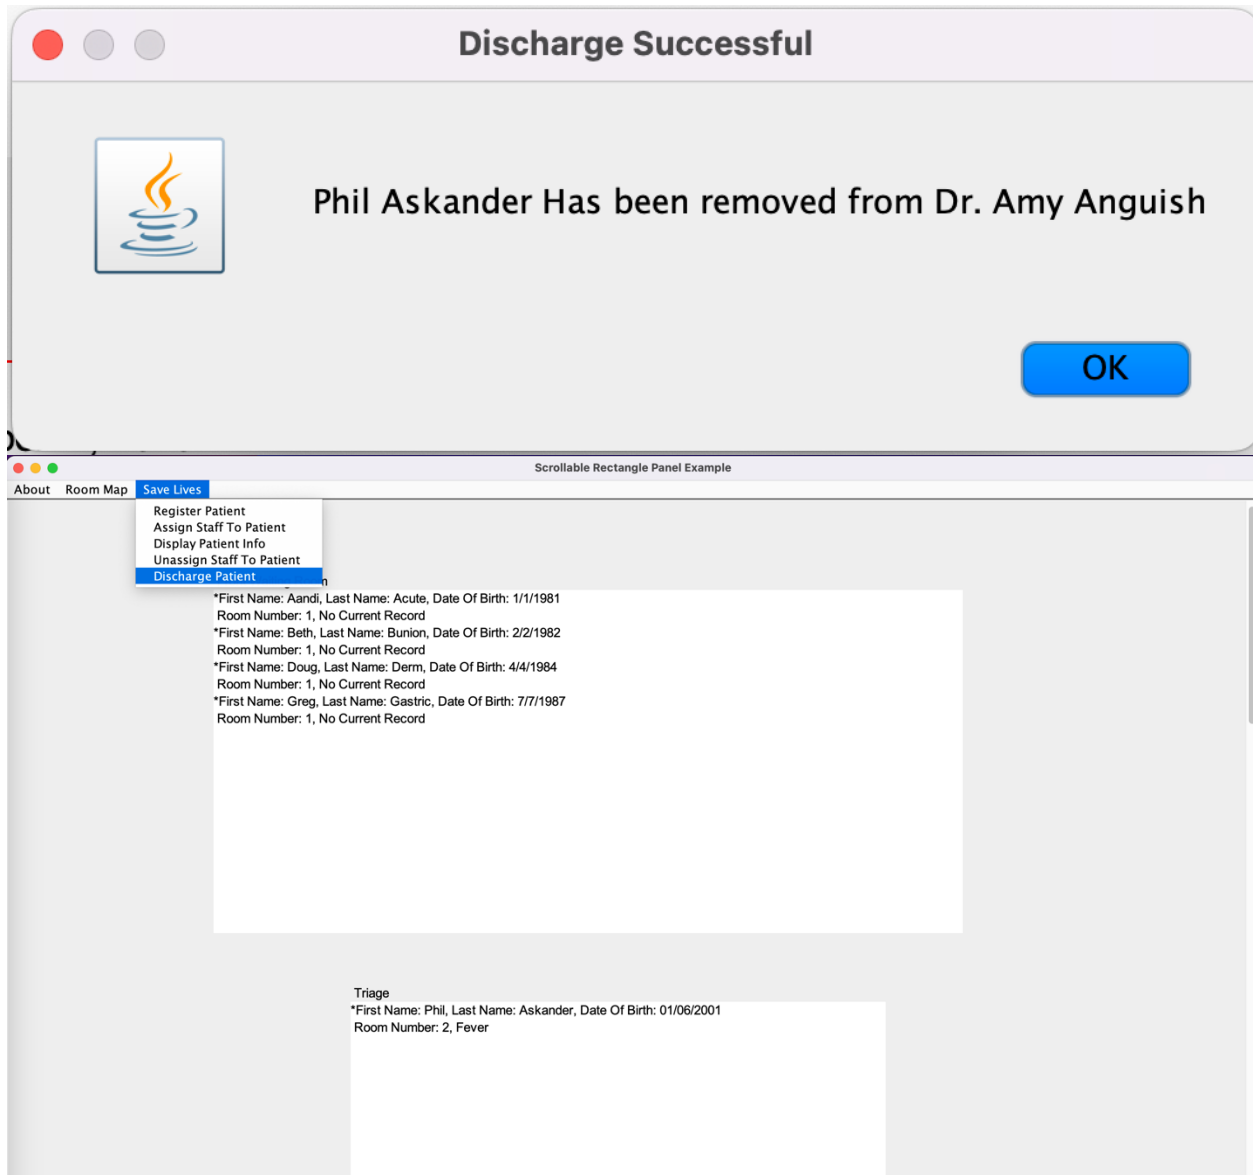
Discharge Successful

Phil Askander Has been removed from Dr. Amy Anguish

OK

Scrollable Rectangle Panel Example

About Room Map Save Lives

Register Patient
Assign Staff To Patient
Display Patient Info
Unassign Staff To Patient
Discharge Patient

*First Name: Aandi, Last Name: Acute, Date Of Birth: 1/1/1981
Room Number: 1, No Current Record
*First Name: Beth, Last Name: Bunion, Date Of Birth: 2/2/1982
Room Number: 1, No Current Record
*First Name: Doug, Last Name: Derm, Date Of Birth: 4/4/1984
Room Number: 1, No Current Record
*First Name: Greg, Last Name: Gastric, Date Of Birth: 7/7/1987
Room Number: 1, No Current Record

Triage
*First Name: Phil, Last Name: Askander, Date Of Birth: 01/06/2001
Room Number: 2, Fever